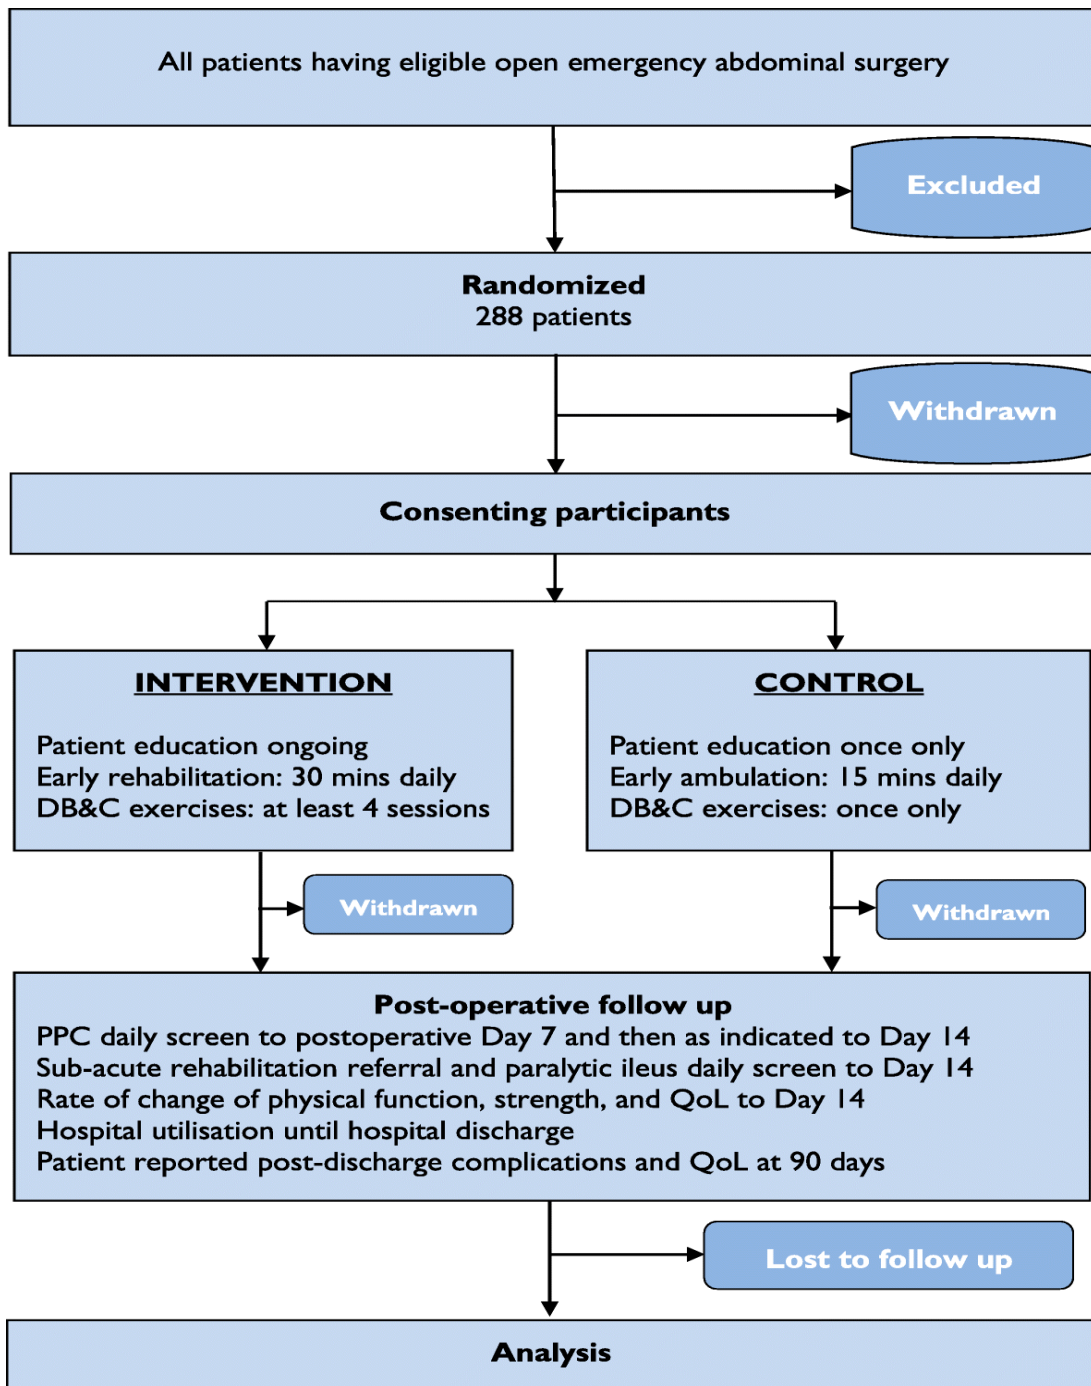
All patients having eligible open emergency abdominal surgery

Excluded

Randomized
288 patients

Withdrawn

Consenting participants

INTERVENTION

Patient education ongoing
Early rehabilitation: 30 mins daily
DB&C exercises: at least 4 sessions

CONTROL

Patient education once only
Early ambulation: 15 mins daily
DB&C exercises: once only

Withdrawn

Withdrawn

Post-operative follow up
PPC daily screen to postoperative Day 7 and then as indicated to Day 14
Sub-acute rehabilitation referral and paralytic ileus daily screen to Day 14
Rate of change of physical function, strength, and QoL to Day 14
Hospital utilisation until hospital discharge
Patient reported post-discharge complications and QoL at 90 days

Lost to follow up

Analysis